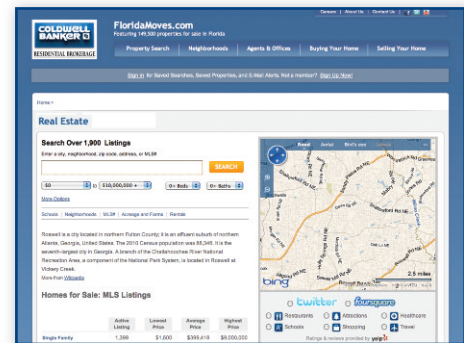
COLDWELL BANKER

RESIDENTIAL BROKERAGE

FloridaMoves.com

Featuring 149,500 properties for sale in Florida

Careers | About Us | Contact Us |

Property Search | Neighborhoods | Agents & Offices | Buying Your Home | Selling Your Home

Sign in for Saved Searches, Saved Properties, and E-Mail Alerts. Not a member? Sign Up Now!

Home >

Real Estate

Search Over 1,900 Listings

Enter a city, neighborhood, zip code, address, or MLS#

SEARCH

$0 to $10,000,000 + 0+ Beds 0+ Baths

More Options

Schools | Neighborhoods | MLS# | Acreage and Farms | Rentals

Roswell is a city located in northern Fulton County; it is an affluent suburb of northern Atlanta, Georgia, United States. The 2010 Census population was 88,346. It is the seventh-largest city in Georgia. A branch of the Chattahoochee River National Recreation Area, a component of the National Park System, is located in Roswell at Vickery Creek.

More from Wikipedia

Homes for Sale: MLS Listings

| | Active Listing | Lowest Price | Average Price | Highest Price |
|---|---|---|---|---|
| Single Family | 1,399 | $1,500 | $399,419 | $8,000,000 |

Road | Aerial | Bird's eye

2.5 miles

bing

twitter foursquare

Restaurants | Attractions | Healthcare
Schools | Shopping | Travel

Ratings & reviews provided by yelp